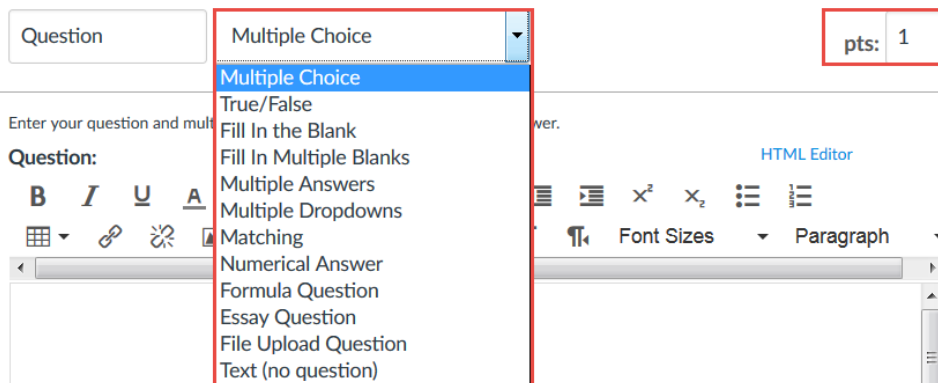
Question

Multiple Choice

pts: 1

Multiple Choice
True/False
Fill In the Blank
Fill In Multiple Blanks
Multiple Answers
Multiple Dropdowns
Matching
Numerical Answer
Formula Question
Essay Question
File Upload Question
Text (no question)

Enter your question and mult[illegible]wer.

Question:

HTML Editor

B I U A

$x^2$ $x_2$

Font Sizes

Paragraph